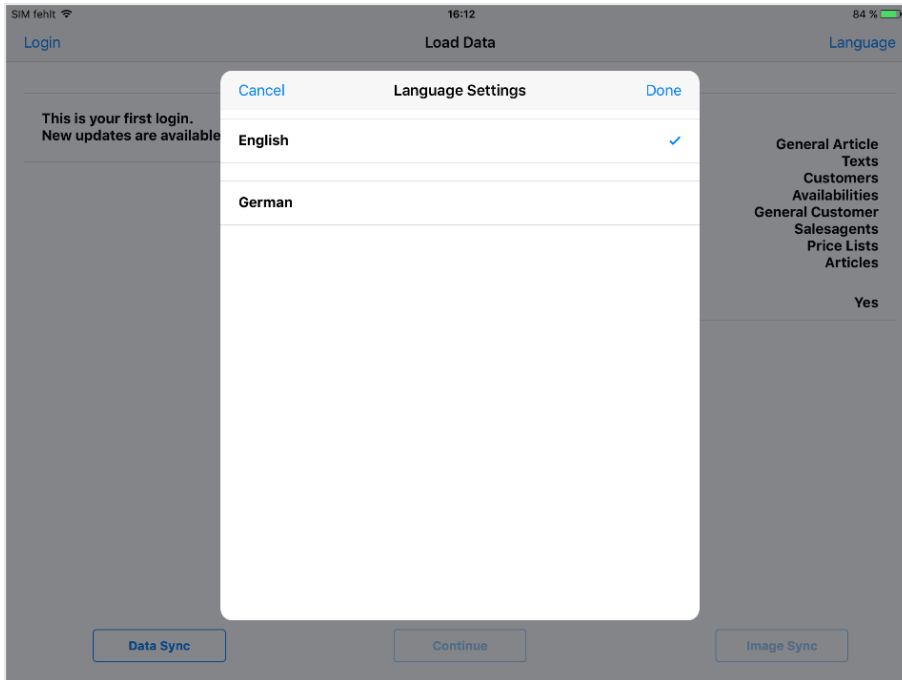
SIM fehlt 16:12 84 %

Login Load Data Language

This is your first login.
New updates are available

General Article
Texts
Customers
Availabilities
General Customer
Salesagents
Price Lists
Articles

Yes

Cancel Language Settings Done

English ✓

German

Data Sync Continue Image Sync